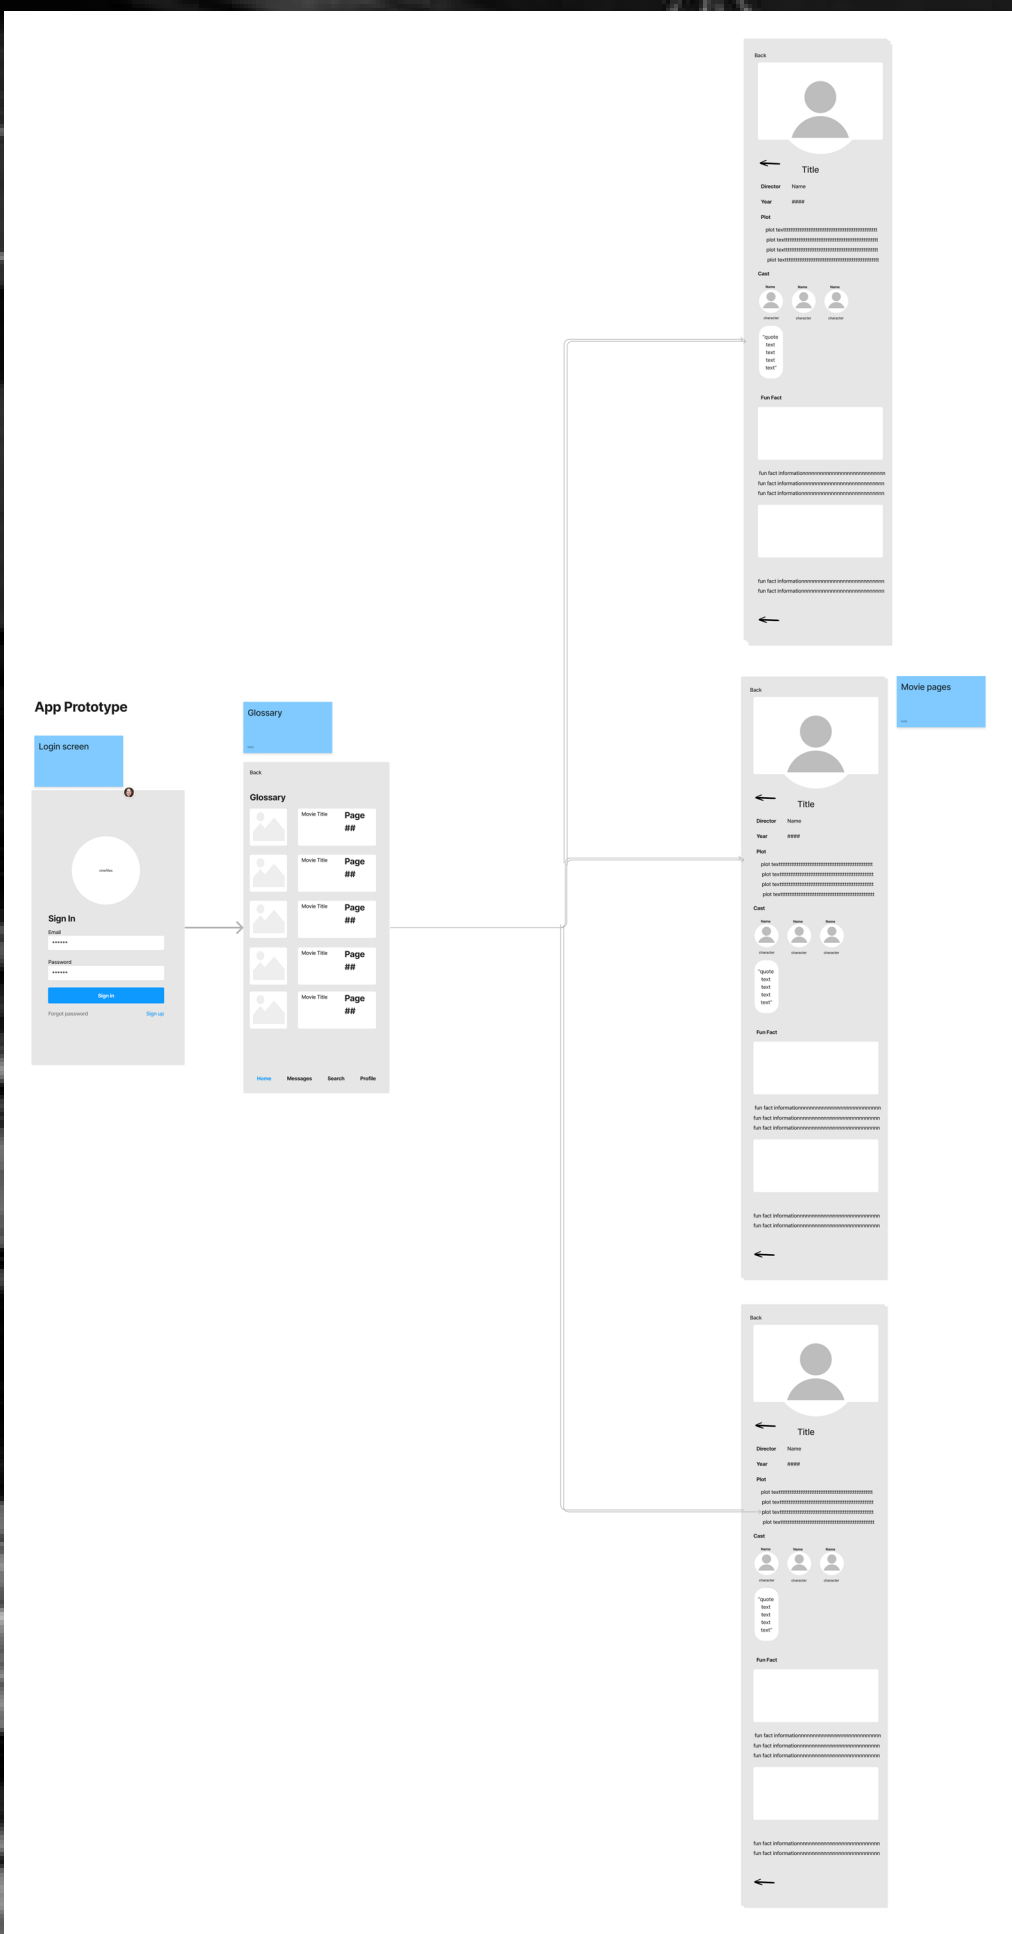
App Prototype

Login screen

Sign In

Email

••••••

Password

••••••

Sign in

Forgot password

Sign up

Glossary

Back

Glossary

Movie Title

Page ##

Movie Title

Page ##

Movie Title

Page ##

Movie Title

Page ##

Movie Title

Page ##

Home Messages Search Profile

Movie pages

Back

Title

Director Name

Year ####

Plot

plot texttttttttttttttttttttttttttttttttttttttttttttt
plot texttttttttttttttttttttttttttttttttttttttttttttt
plot texttttttttttttttttttttttttttttttttttttttttttttt
plot texttttttttttttttttttttttttttttttttttttttttttttt

Cast

Name Name Name

character character character

"quote text text text text"

Fun Fact

fun fact informationnnnnnnnnnnnnnnnnnnnnnnnnnnnnnnnnnnnn
fun fact informationnnnnnnnnnnnnnnnnnnnnnnnnnnnnnnnnnnnn
fun fact informationnnnnnnnnnnnnnnnnnnnnnnnnnnnnnnnnnnnn

fun fact informationnnnnnnnnnnnnnnnnnnnnnnnnnnnnnnnnnnnn
fun fact informationnnnnnnnnnnnnnnnnnnnnnnnnnnnnnnnnnnnn

Back

Title

Director Name

Year ####

Plot

plot texttttttttttttttttttttttttttttttttttttttttttttt
plot texttttttttttttttttttttttttttttttttttttttttttttt
plot texttttttttttttttttttttttttttttttttttttttttttttt
plot texttttttttttttttttttttttttttttttttttttttttttttt

Cast

Name Name Name

character character character

"quote text text text text"

Fun Fact

fun fact informationnnnnnnnnnnnnnnnnnnnnnnnnnnnnnnnnnnnn
fun fact informationnnnnnnnnnnnnnnnnnnnnnnnnnnnnnnnnnnnn
fun fact informationnnnnnnnnnnnnnnnnnnnnnnnnnnnnnnnnnnnn

fun fact informationnnnnnnnnnnnnnnnnnnnnnnnnnnnnnnnnnnnn
fun fact informationnnnnnnnnnnnnnnnnnnnnnnnnnnnnnnnnnnnn

Back

Title

Director Name

Year ####

Plot

plot texttttttttttttttttttttttttttttttttttttttttttttt
plot texttttttttttttttttttttttttttttttttttttttttttttt
plot texttttttttttttttttttttttttttttttttttttttttttttt
plot texttttttttttttttttttttttttttttttttttttttttttttt

Cast

Name Name Name

character character character

"quote text text text text"

Fun Fact

fun fact informationnnnnnnnnnnnnnnnnnnnnnnnnnnnnnnnnnnnn
fun fact informationnnnnnnnnnnnnnnnnnnnnnnnnnnnnnnnnnnnn
fun fact informationnnnnnnnnnnnnnnnnnnnnnnnnnnnnnnnnnnnn

fun fact informationnnnnnnnnnnnnnnnnnnnnnnnnnnnnnnnnnnnn
fun fact informationnnnnnnnnnnnnnnnnnnnnnnnnnnnnnnnnnnnn